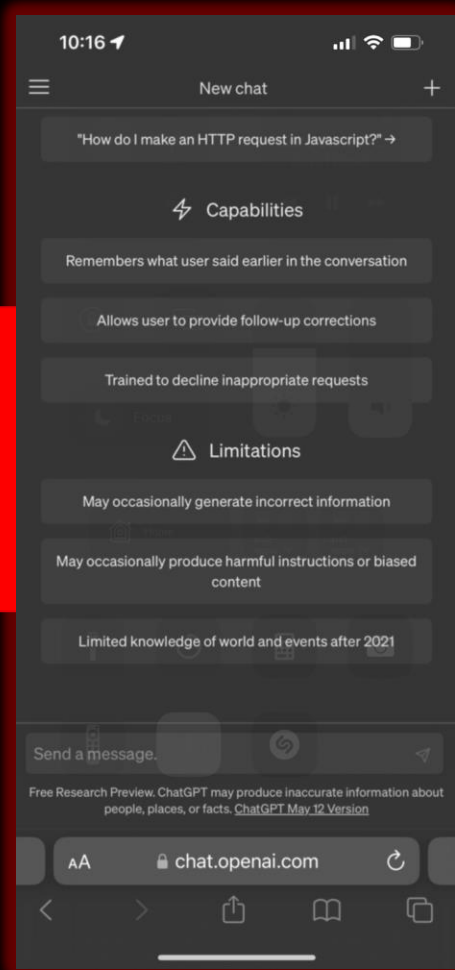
10:16

New chat

"How do I make an HTTP request in Javascript?" →

Capabilities

Remembers what user said earlier in the conversation

Allows user to provide follow-up corrections

Trained to decline inappropriate requests

Limitations

May occasionally generate incorrect information

May occasionally produce harmful instructions or biased content

Limited knowledge of world and events after 2021

Send a message.

Free Research Preview. ChatGPT may produce inaccurate information about people, places, or facts. ChatGPT May 12 Version

AA chat.openai.com